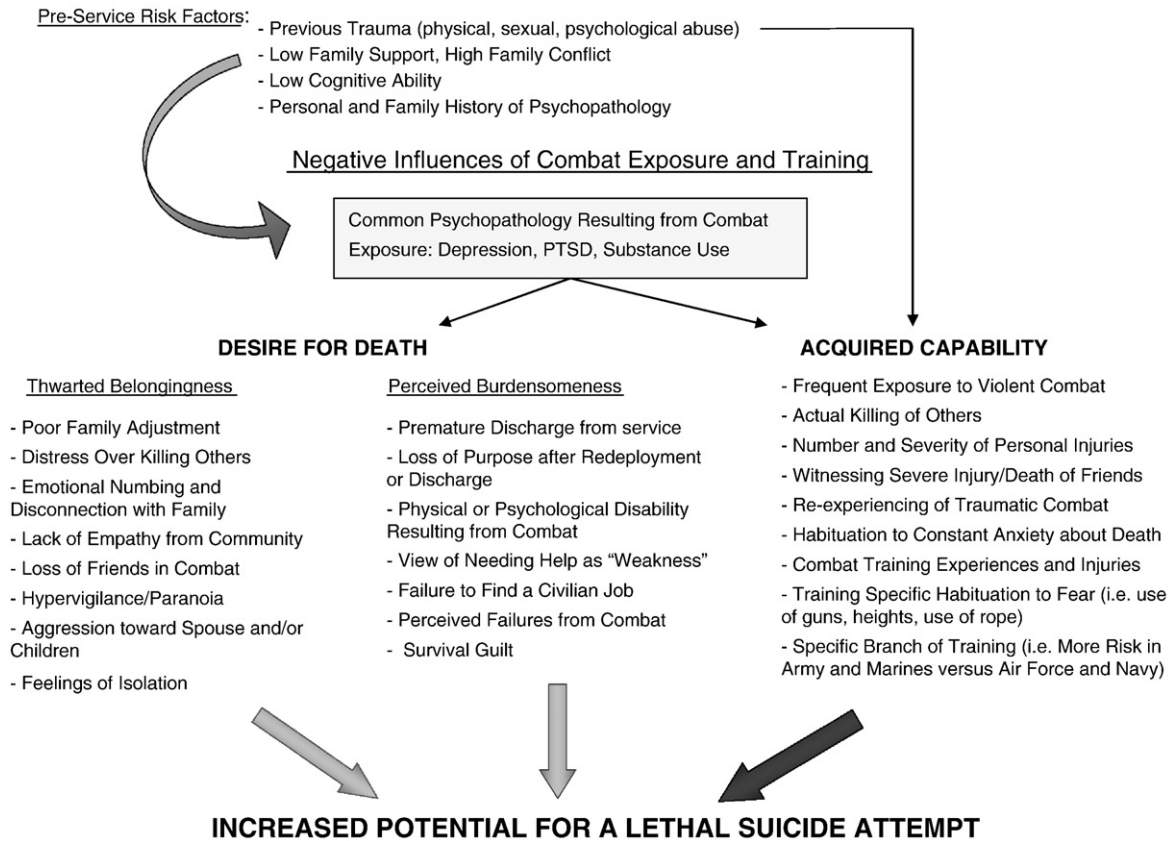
Pre-Service Risk Factors:
- Previous Trauma (physical, sexual, psychological abuse)
- Low Family Support, High Family Conflict
- Low Cognitive Ability
- Personal and Family History of Psychopathology

Negative Influences of Combat Exposure and Training

Common Psychopathology Resulting from Combat Exposure: Depression, PTSD, Substance Use

DESIRE FOR DEATH

Thwarted Belongingness

- Poor Family Adjustment
- Distress Over Killing Others
- Emotional Numbing and Disconnection with Family
- Lack of Empathy from Community
- Loss of Friends in Combat
- Hypervigilance/Paranoia
- Aggression toward Spouse and/or Children
- Feelings of Isolation

Perceived Burdensomeness

- Premature Discharge from service
- Loss of Purpose after Redeployment or Discharge
- Physical or Psychological Disability Resulting from Combat
- View of Needing Help as "Weakness"
- Failure to Find a Civilian Job
- Perceived Failures from Combat
- Survival Guilt

ACQUIRED CAPABILITY

- Frequent Exposure to Violent Combat
- Actual Killing of Others
- Number and Severity of Personal Injuries
- Witnessing Severe Injury/Death of Friends
- Re-experiencing of Traumatic Combat
- Habituation to Constant Anxiety about Death
- Combat Training Experiences and Injuries
- Training Specific Habituation to Fear (i.e. use of guns, heights, use of rope)
- Specific Branch of Training (i.e. More Risk in Army and Marines versus Air Force and Navy)

INCREASED POTENTIAL FOR A LETHAL SUICIDE ATTEMPT